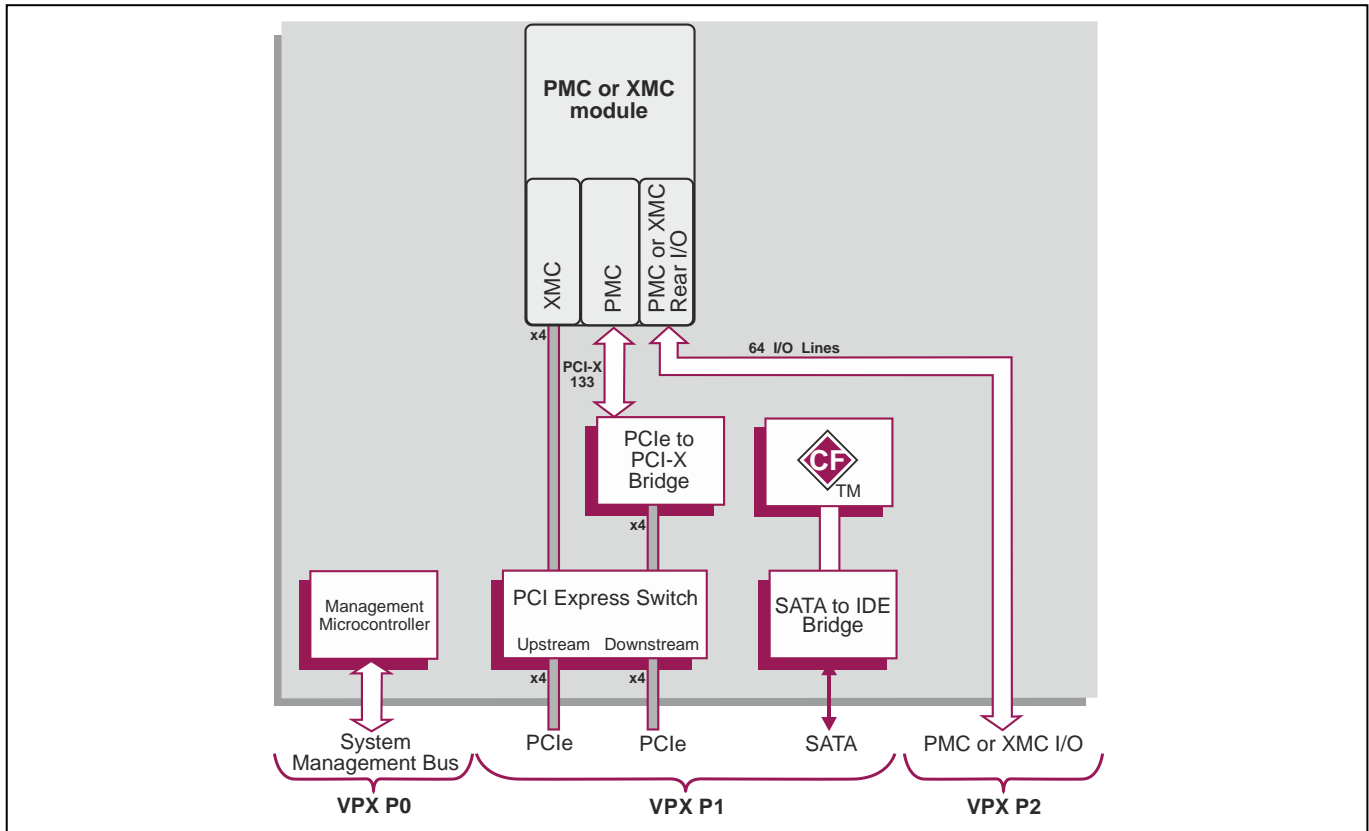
PMC or XMC module

XMC

PMC

PMC or XMC Rear I/O

x4

PCI-X 133

64 I/O Lines

PCIe to PCI-X Bridge

CF

TM

x4

Management Microcontroller

PCI Express Switch

Upstream Downstream

SATA to IDE Bridge

x4

x4

System Management Bus

PCIe

PCIe

SATA

PMC or XMC I/O

VPX P0

VPX P1

VPX P2